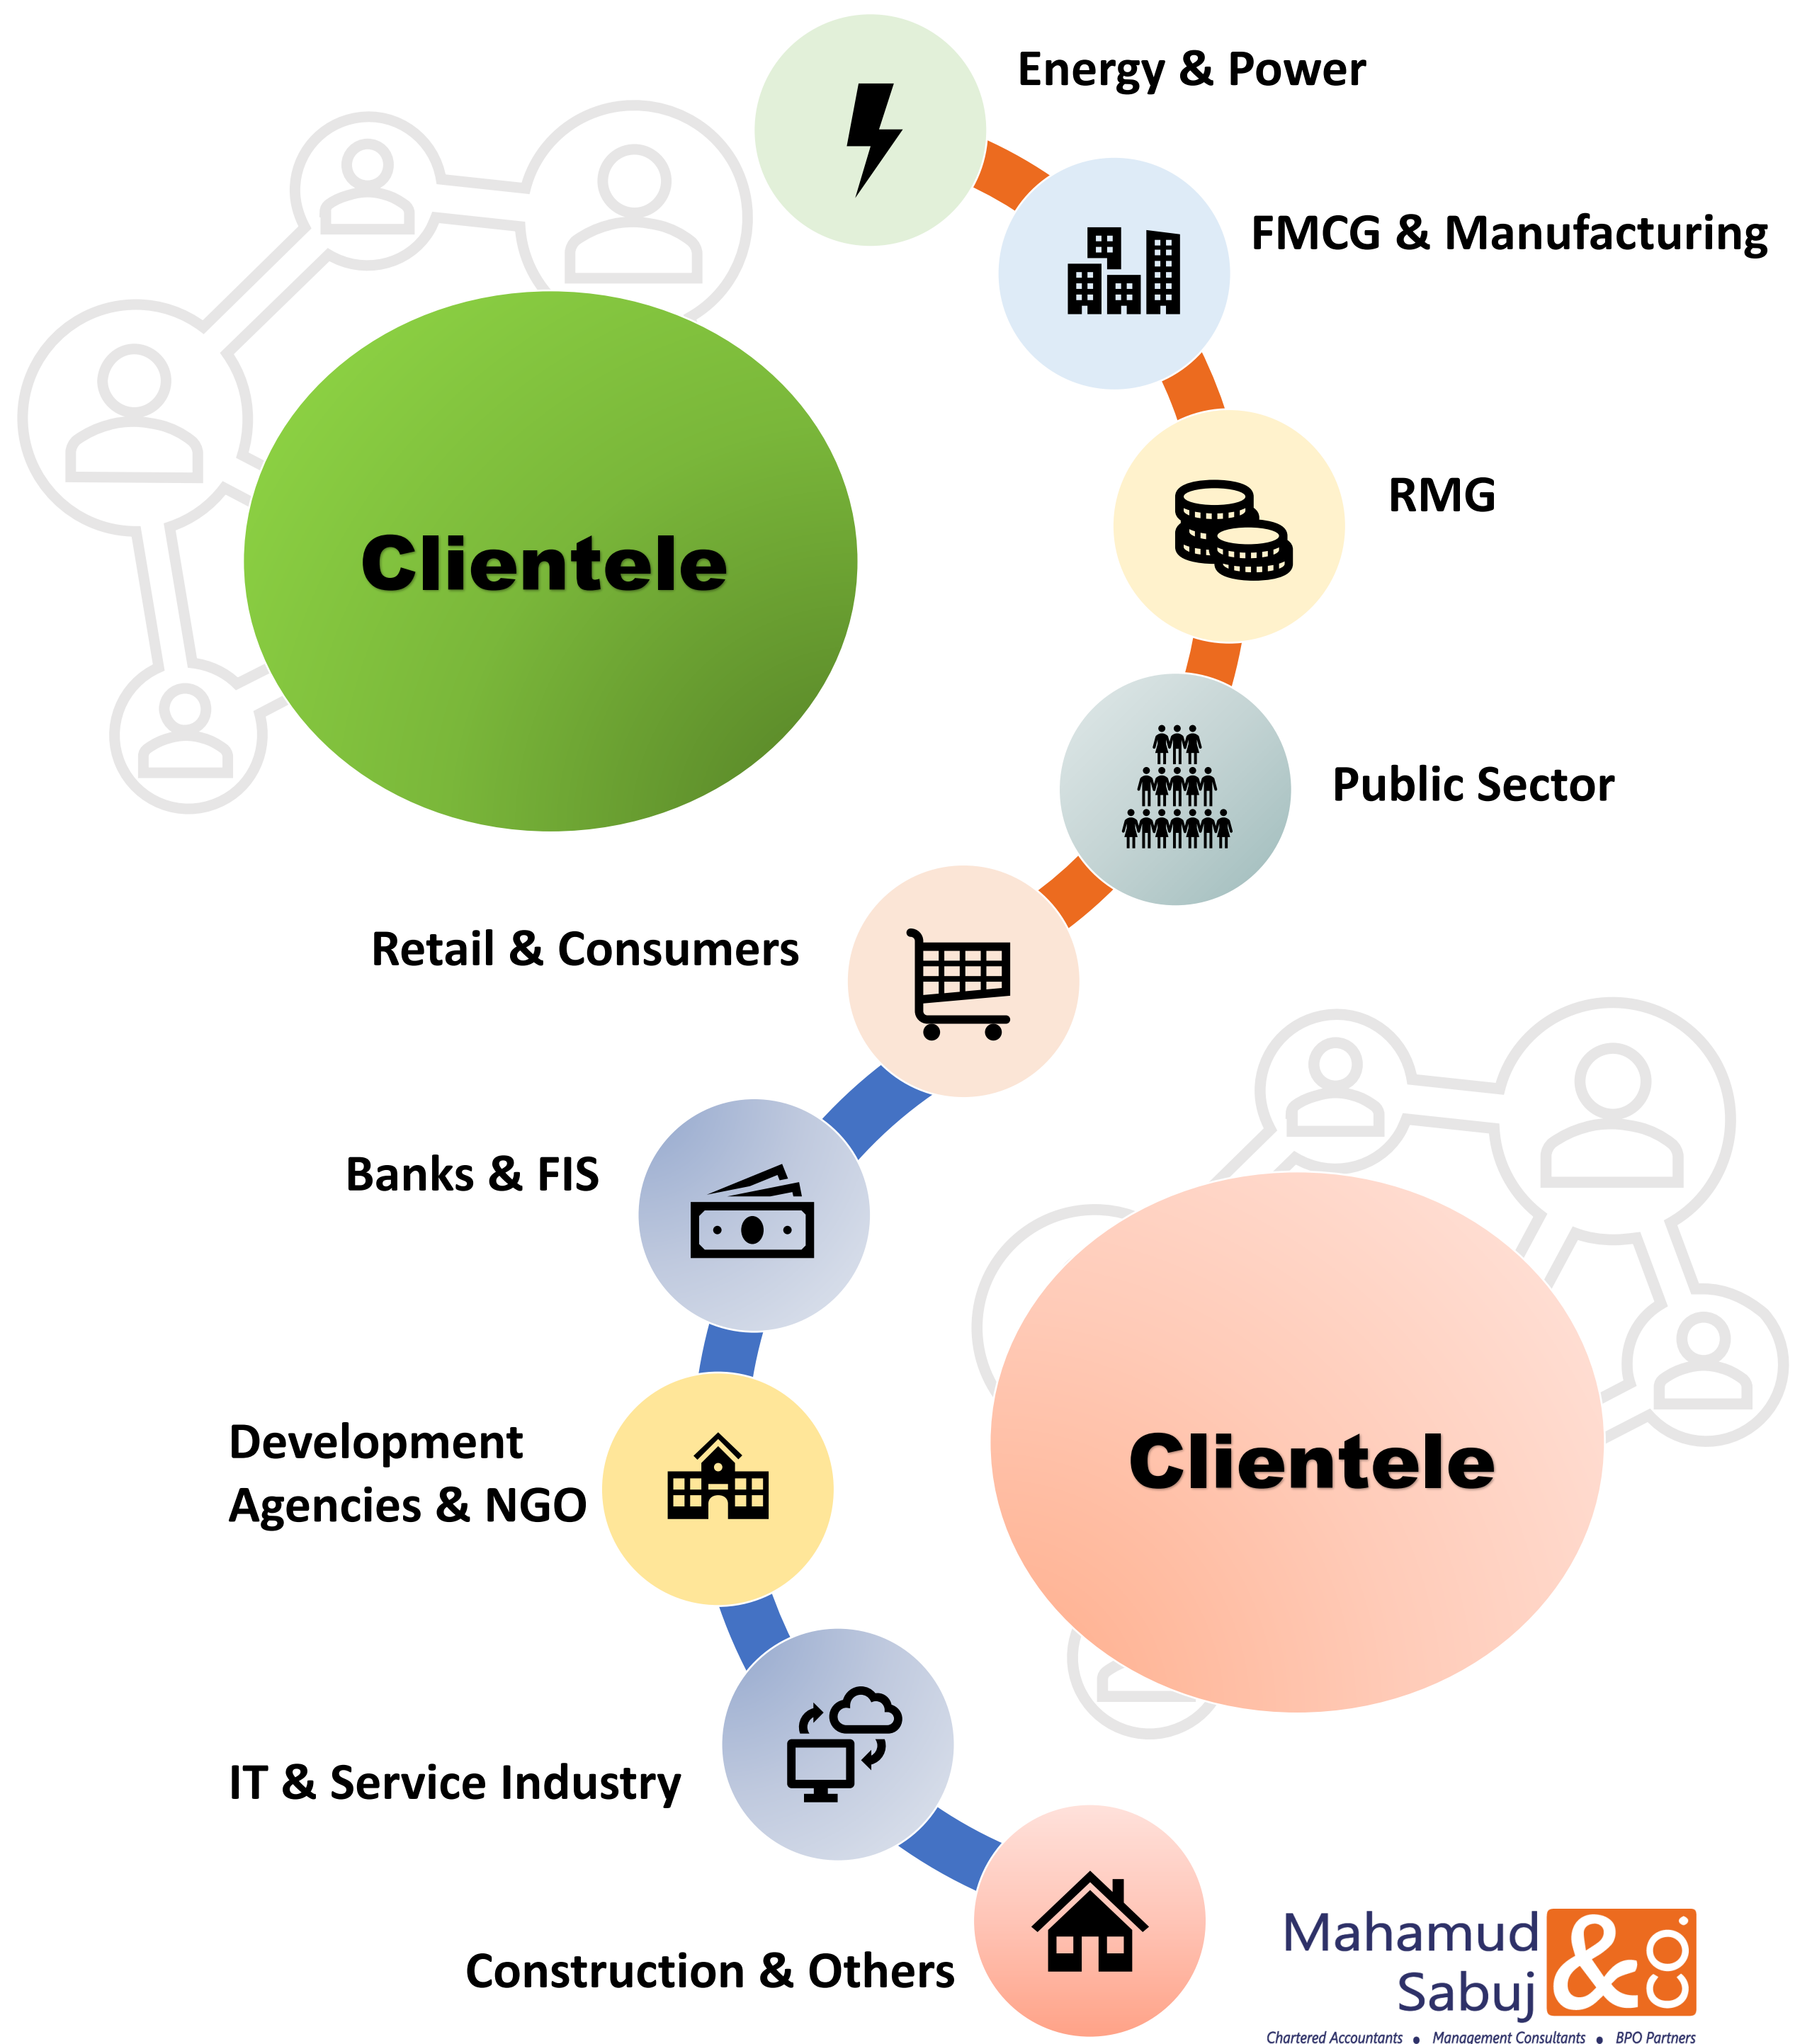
Energy & Power

FMCG & Manufacturing

Clientele

RMG

Public Sector

Retail & Consumers

Banks & FIS

Clientele

Development Agencies & NGO

IT & Service Industry

Construction & Others

Mahamud Sabuj &Co

Chartered Accountants • Management Consultants • BPO Partners